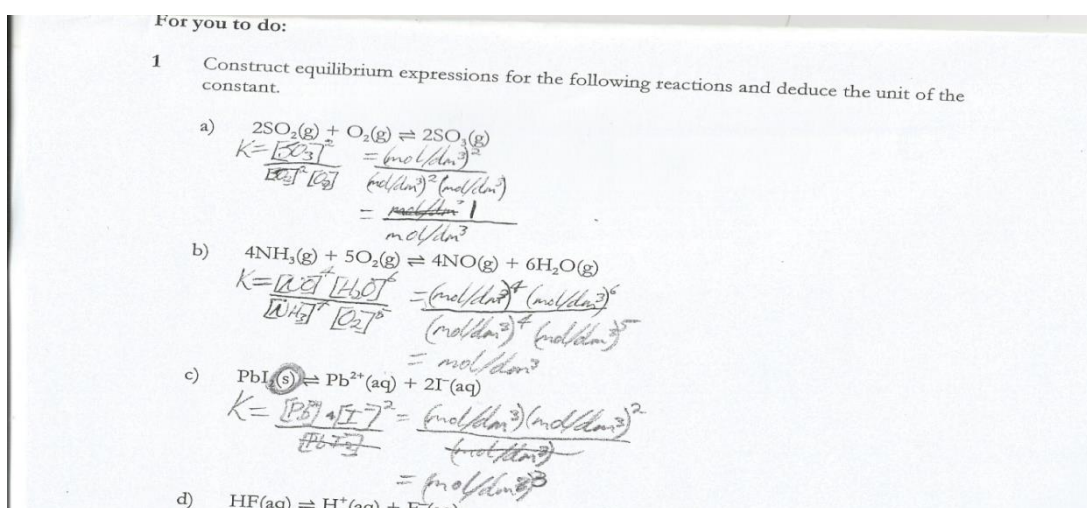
For you to do:

1 Construct equilibrium expressions for the following reactions and deduce the unit of the constant.

a) $2SO_2(g) + O_2(g) \rightleftharpoons 2SO_3(g)$

$K = \frac{[SO_3]^2}{[SO_2]^2[O_2]} = \frac{(mol/dm^3)^2}{(mol/dm^3)^2(mol/dm^3)}$

$= \frac{1}{mol/dm^3}$

b) $4NH_3(g) + 5O_2(g) \rightleftharpoons 4NO(g) + 6H_2O(g)$

$K = \frac{[NO]^4[H_2O]^6}{[NH_3]^4[O_2]^5} = \frac{(mol/dm^3)^4(mol/dm^3)^6}{(mol/dm^3)^4(mol/dm^3)^5}$

$= mol/dm^3$

c) $PbI_2(s) \rightleftharpoons Pb^{2+}(aq) + 2I^-(aq)$

$K = \frac{[Pb^{2+}][I^-]^2}{[PbI_2]} = \frac{(mol/dm^3)(mol/dm^3)^2}{(mol/dm^3)}$

$= (mol/dm^3)^3$

d) $HF(aq) \rightleftharpoons H^+(aq) + F^-(aq)$